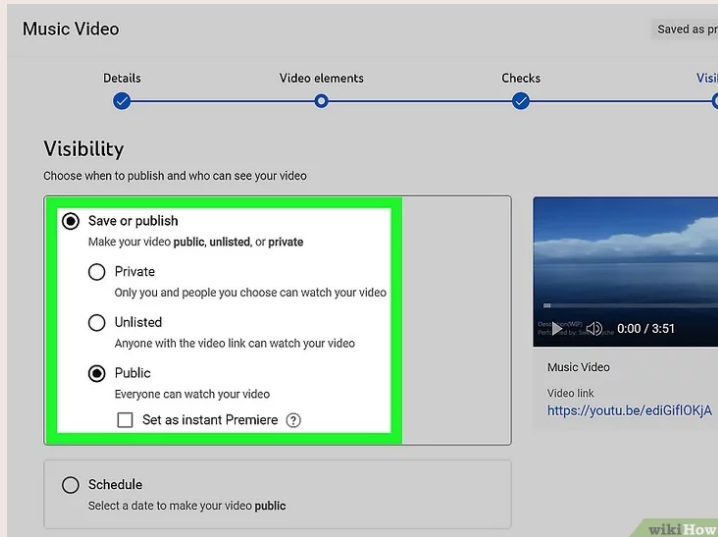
Music Video

Saved as pr

Details

Video elements

Checks

Visi

Visibility

Choose when to publish and who can see your video

Save or publish

Make your video **public**, **unlisted**, or **private**

Private

Only you and people you choose can watch your video

Unlisted

Anyone with the video link can watch your video

Public

Everyone can watch your video

Set as instant Premiere ?

0:00 / 3:51

Music Video

Video link

https://youtu.be/ediGifIOKjA

Schedule

Select a date to make your video **public**

wikiHow